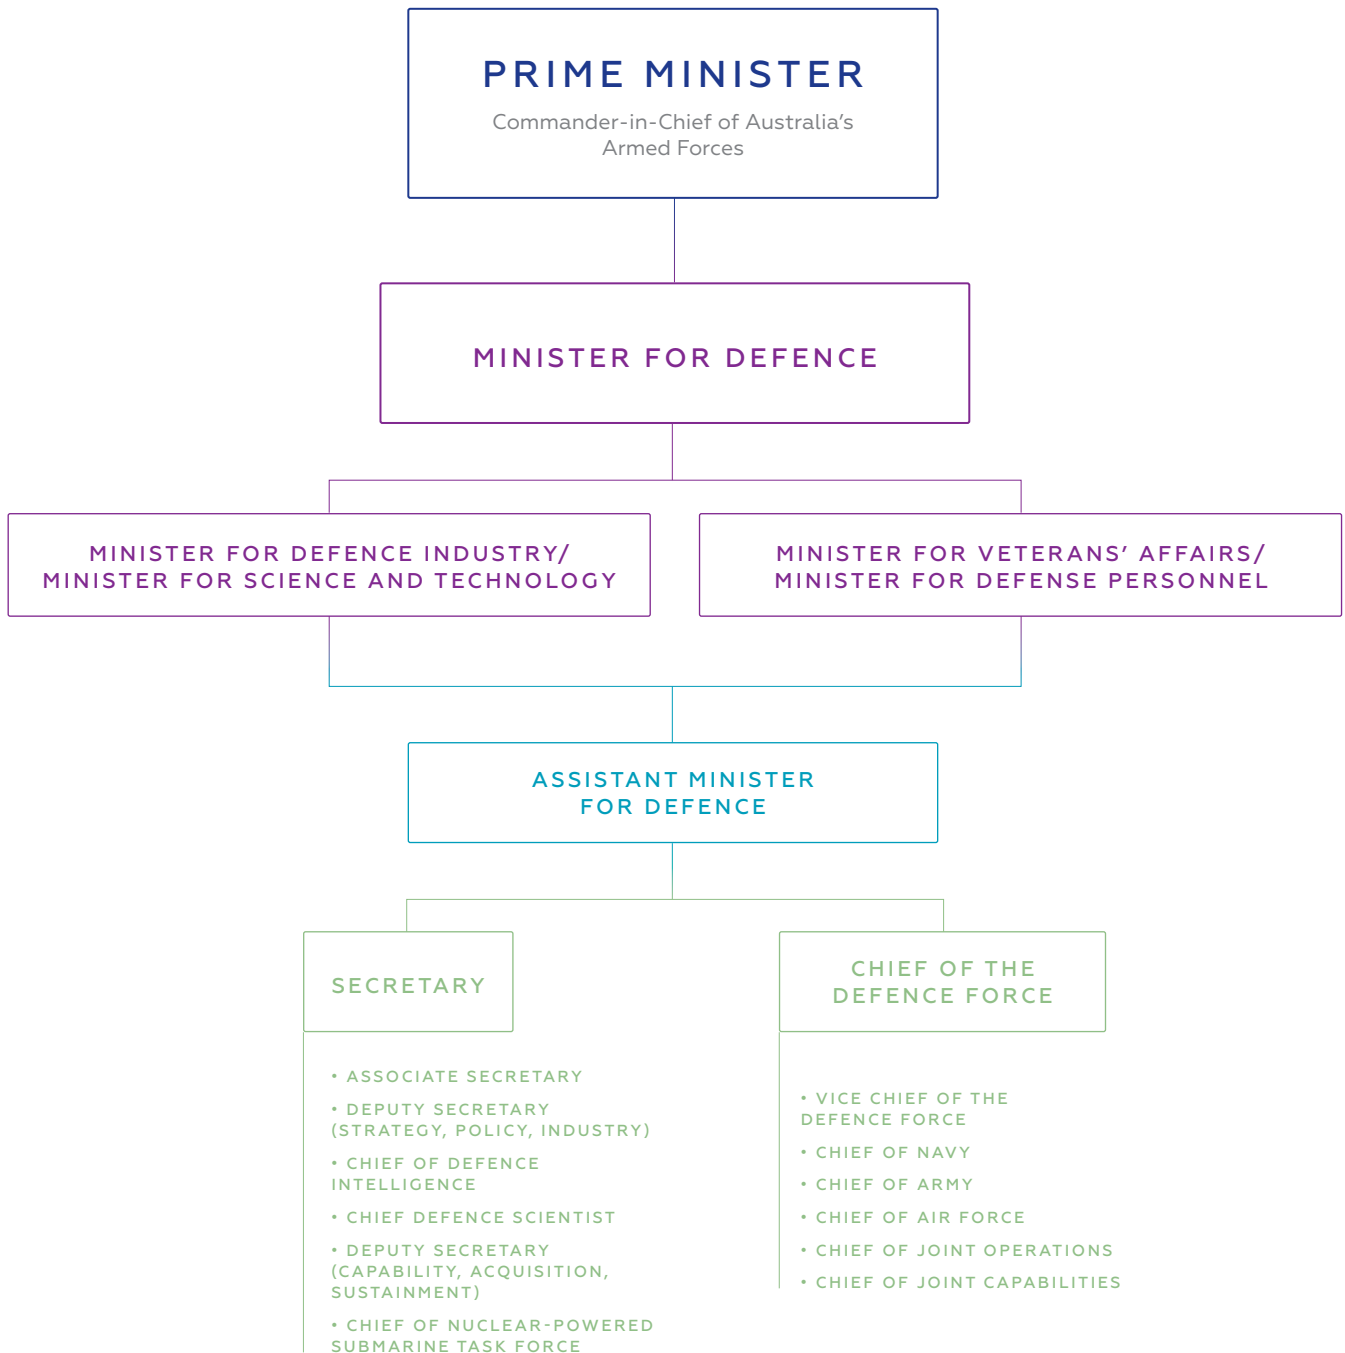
PRIME MINISTER

Commander-in-Chief of Australia's Armed Forces

MINISTER FOR DEFENCE

MINISTER FOR DEFENCE INDUSTRY/ MINISTER FOR SCIENCE AND TECHNOLOGY

MINISTER FOR VETERANS' AFFAIRS/ MINISTER FOR DEFENSE PERSONNEL

ASSISTANT MINISTER FOR DEFENCE

SECRETARY

• ASSOCIATE SECRETARY

• DEPUTY SECRETARY (STRATEGY, POLICY, INDUSTRY)

• CHIEF OF DEFENCE INTELLIGENCE

• CHIEF DEFENCE SCIENTIST

• DEPUTY SECRETARY (CAPABILITY, ACQUISITION, SUSTAINMENT)

• CHIEF OF NUCLEAR-POWERED SUBMARINE TASK FORCE

CHIEF OF THE DEFENCE FORCE

• VICE CHIEF OF THE DEFENCE FORCE

• CHIEF OF NAVY

• CHIEF OF ARMY

• CHIEF OF AIR FORCE

• CHIEF OF JOINT OPERATIONS

• CHIEF OF JOINT CAPABILITIES